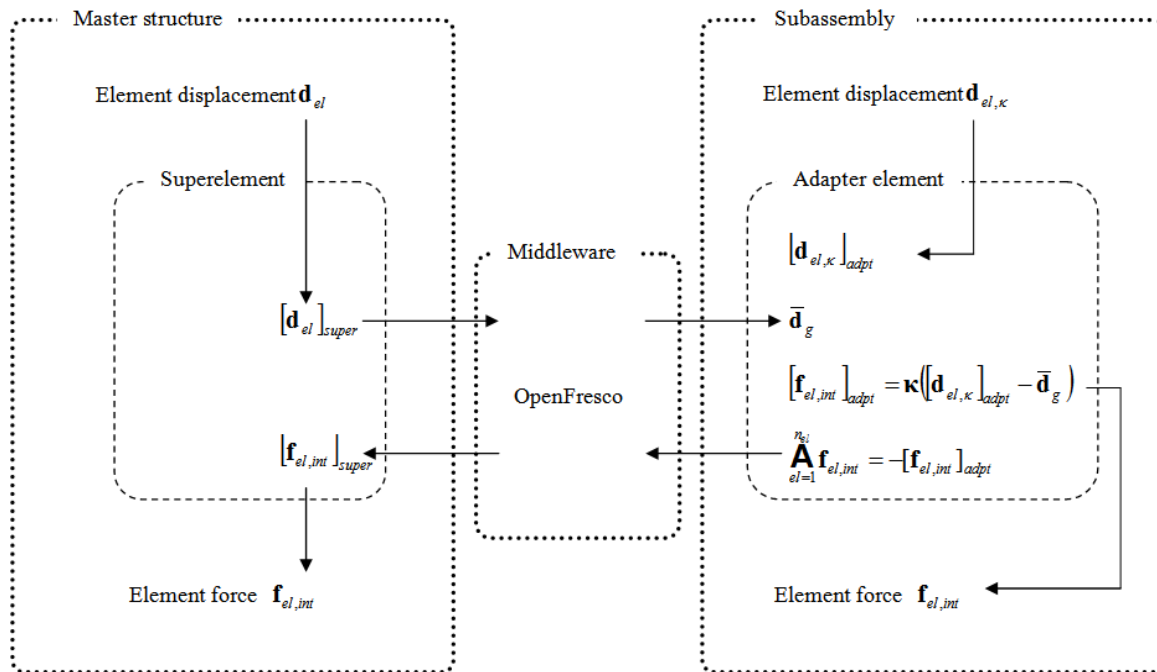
Master structure

Element displacement $\mathbf{d}_{el}$

Superelement

$[\mathbf{d}_{el}]_{super}$

$[\mathbf{f}_{el,int}]_{super}$

Element force $\mathbf{f}_{el,int}$

Middleware

OpenFresco

Subassembly

Element displacement $\mathbf{d}_{el,\kappa}$

Adapter element

$[\mathbf{d}_{el,\kappa}]_{adpt}$

$\overline{\mathbf{d}}_g$

$[\mathbf{f}_{el,int}]_{adpt} = \boldsymbol{\kappa}([\mathbf{d}_{el,\kappa}]_{adpt} - \overline{\mathbf{d}}_g)$

$\mathop{\mathbf{A}}_{el=1}^{n_{el}} \mathbf{f}_{el,int} = -[\mathbf{f}_{el,int}]_{adpt}$

Element force $\mathbf{f}_{el,int}$